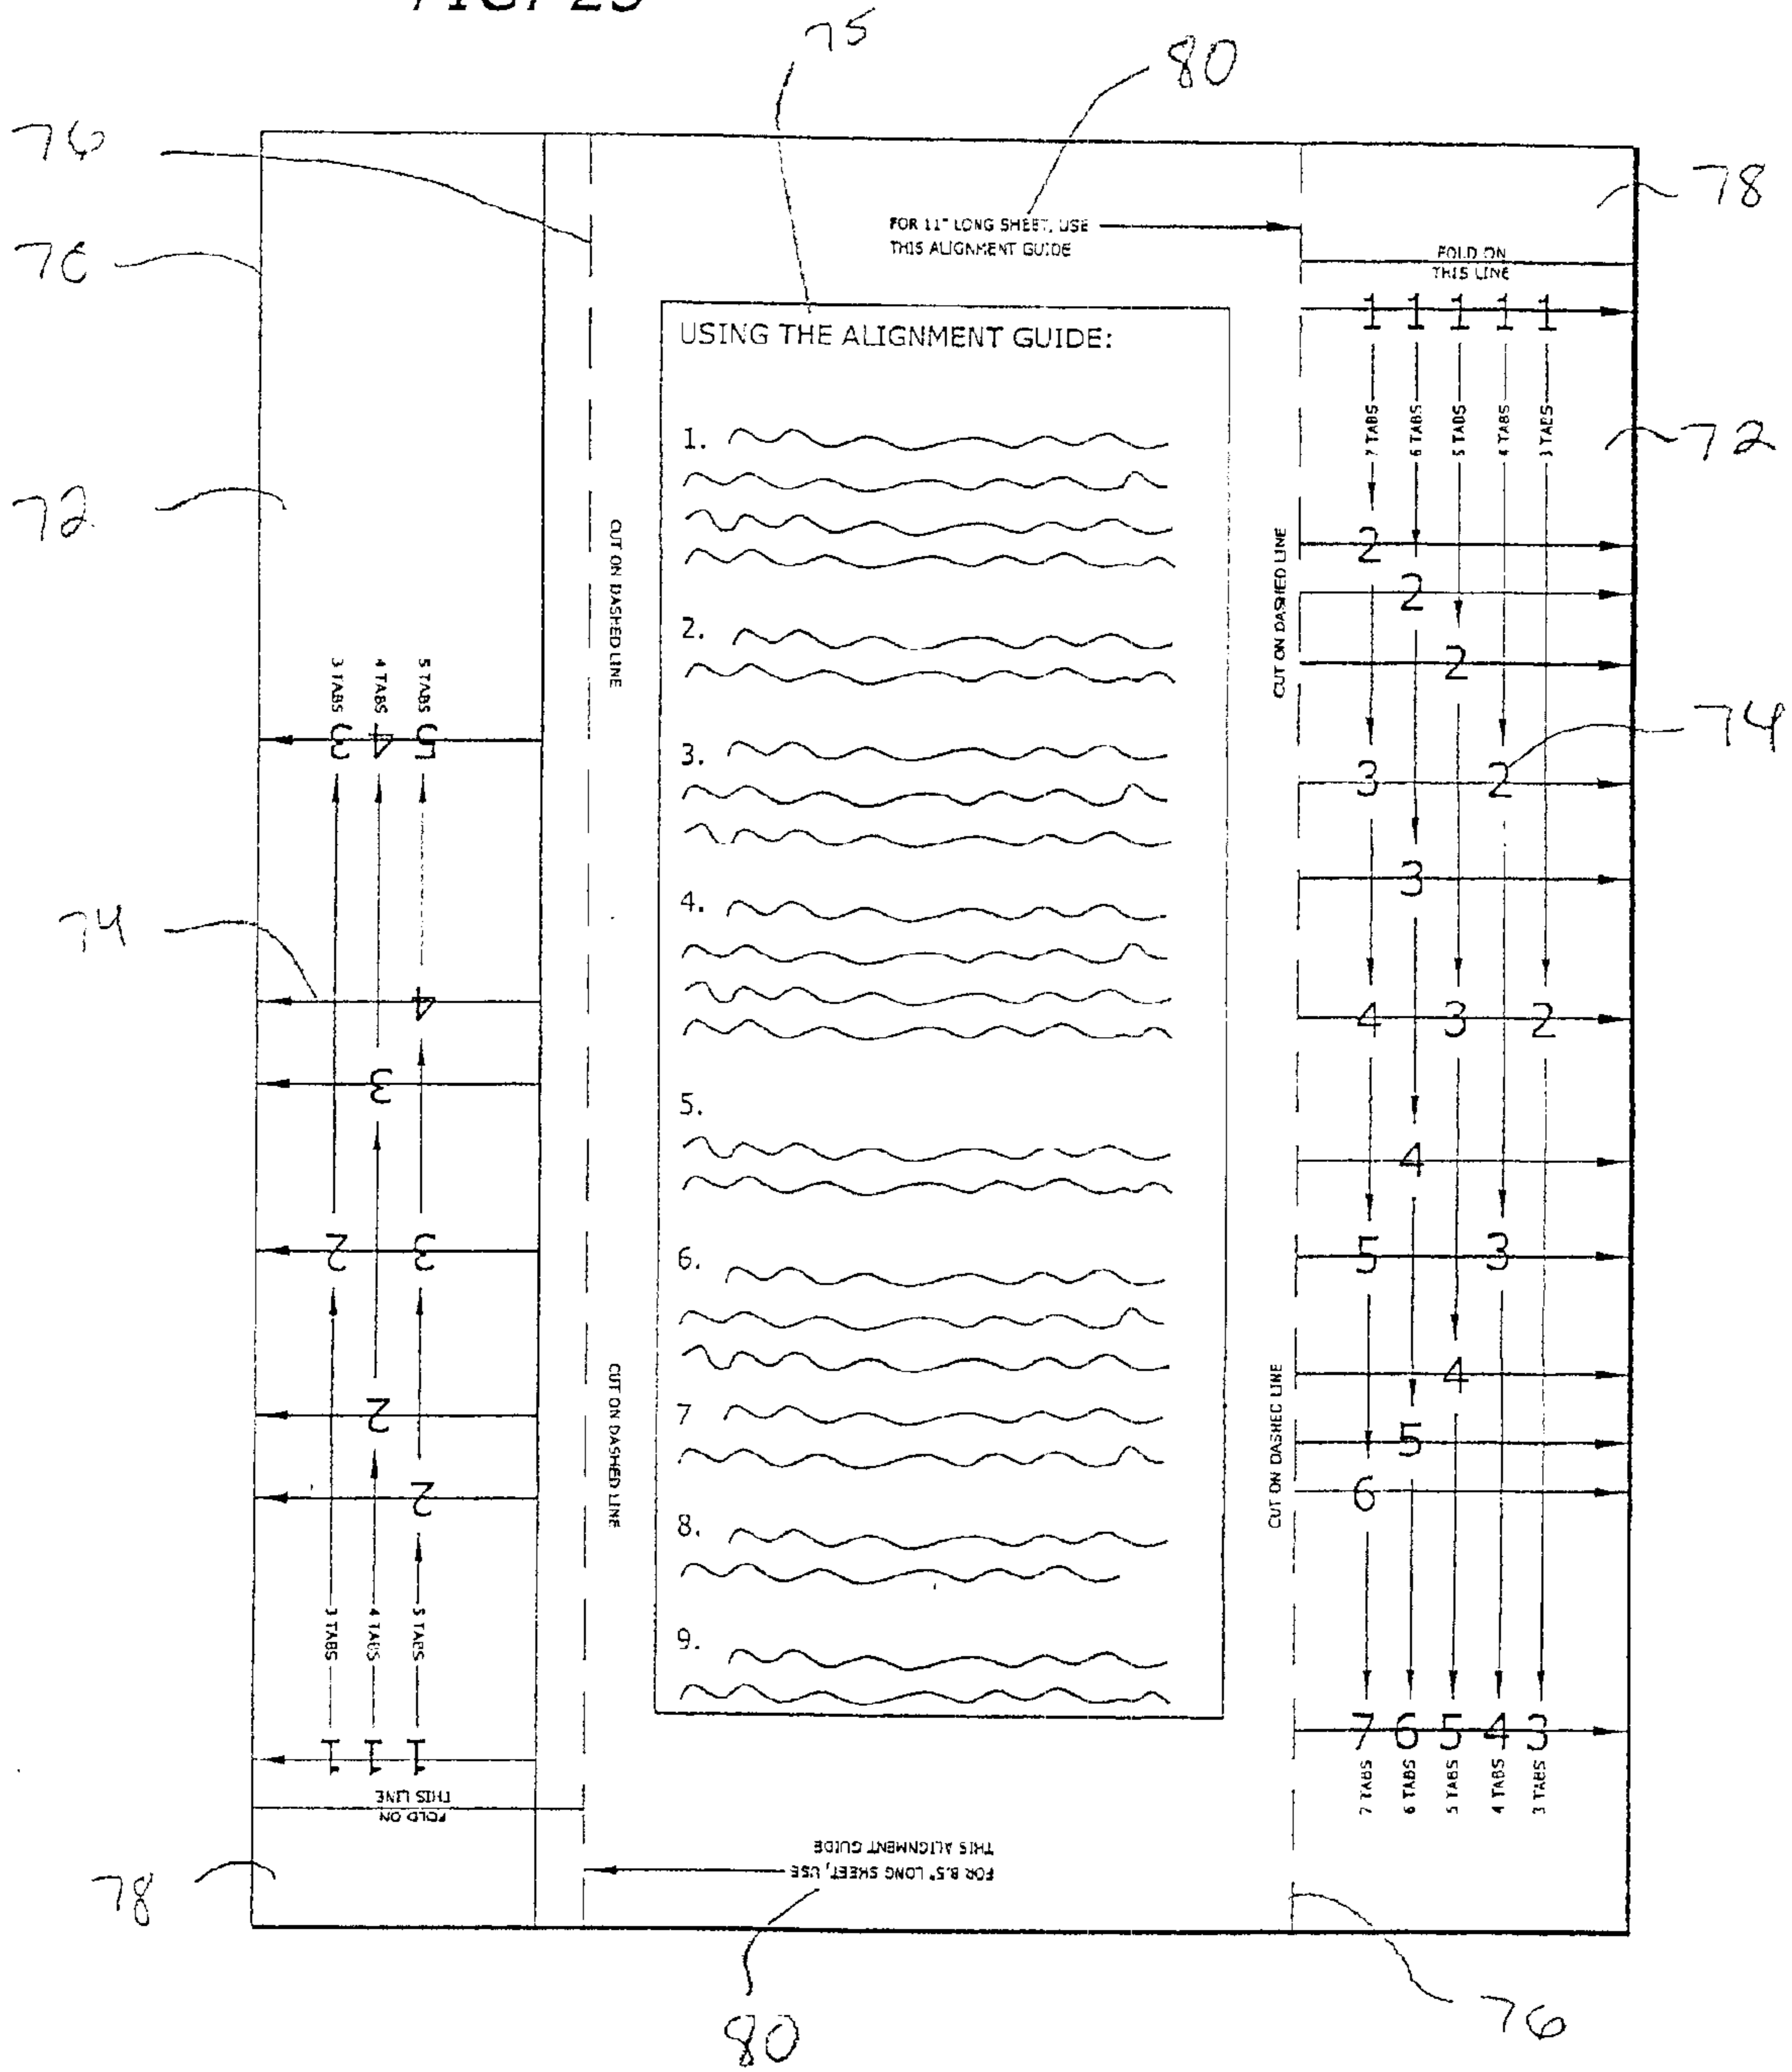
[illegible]
75
80
76
76
78
FOR 11" LONG SHEET, USE THIS ALIGNMENT GUIDE
FOLD ON THIS LINE
1 1 1 1 1
7 TABS 6 TABS 5 TABS 4 TABS 3 TABS
72
72
USING THE ALIGNMENT GUIDE:
1.
2.
3.
4.
5.
6.
7
8.
9.
CUT ON DASHED LINE
CUT ON DASHED LINE
CUT ON DASHED LINE
CUT ON DASHED LINE
3 TABS 4 TABS 5 TABS
3 4 5
2
2
2
74
3
2
3
74
4
4 3 2
3
4
5 3
2 3
2
4
5
2
6
3 TABS 4 TABS 5 TABS
1 1 1
FOLD ON THIS LINE
7 6 5 4 3
7 TABS 6 TABS 5 TABS 4 TABS 3 TABS
FOR 8.5" LONG SHEET, USE THIS ALIGNMENT GUIDE
78
80
76